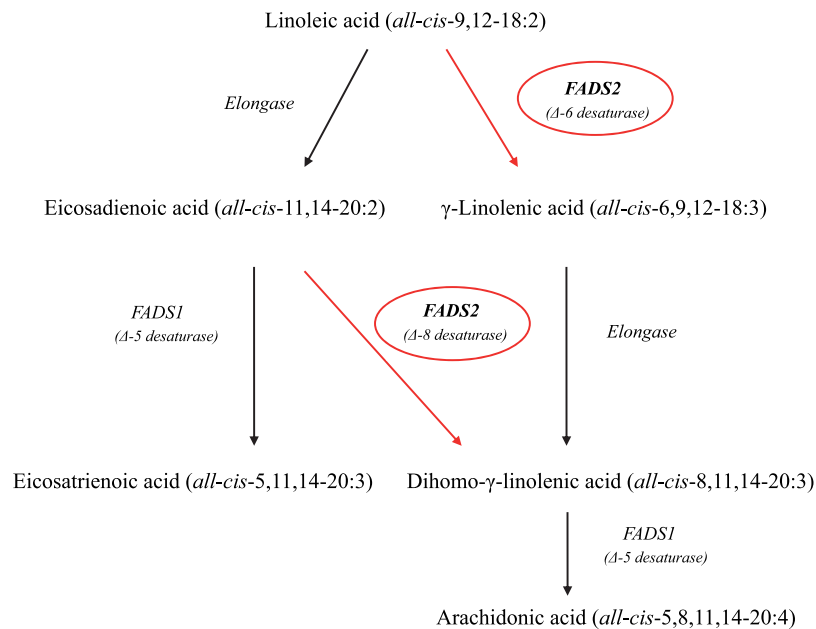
Linoleic acid (all-cis-9,12-18:2)

Elongase

FADS2
(Δ-6 desaturase)

Eicosadienoic acid (all-cis-11,14-20:2)

γ-Linolenic acid (all-cis-6,9,12-18:3)

FADS1
(Δ-5 desaturase)

FADS2
(Δ-8 desaturase)

Elongase

Eicosatrienoic acid (all-cis-5,11,14-20:3)

Dihomo-γ-linolenic acid (all-cis-8,11,14-20:3)

FADS1
(Δ-5 desaturase)

Arachidonic acid (all-cis-5,8,11,14-20:4)